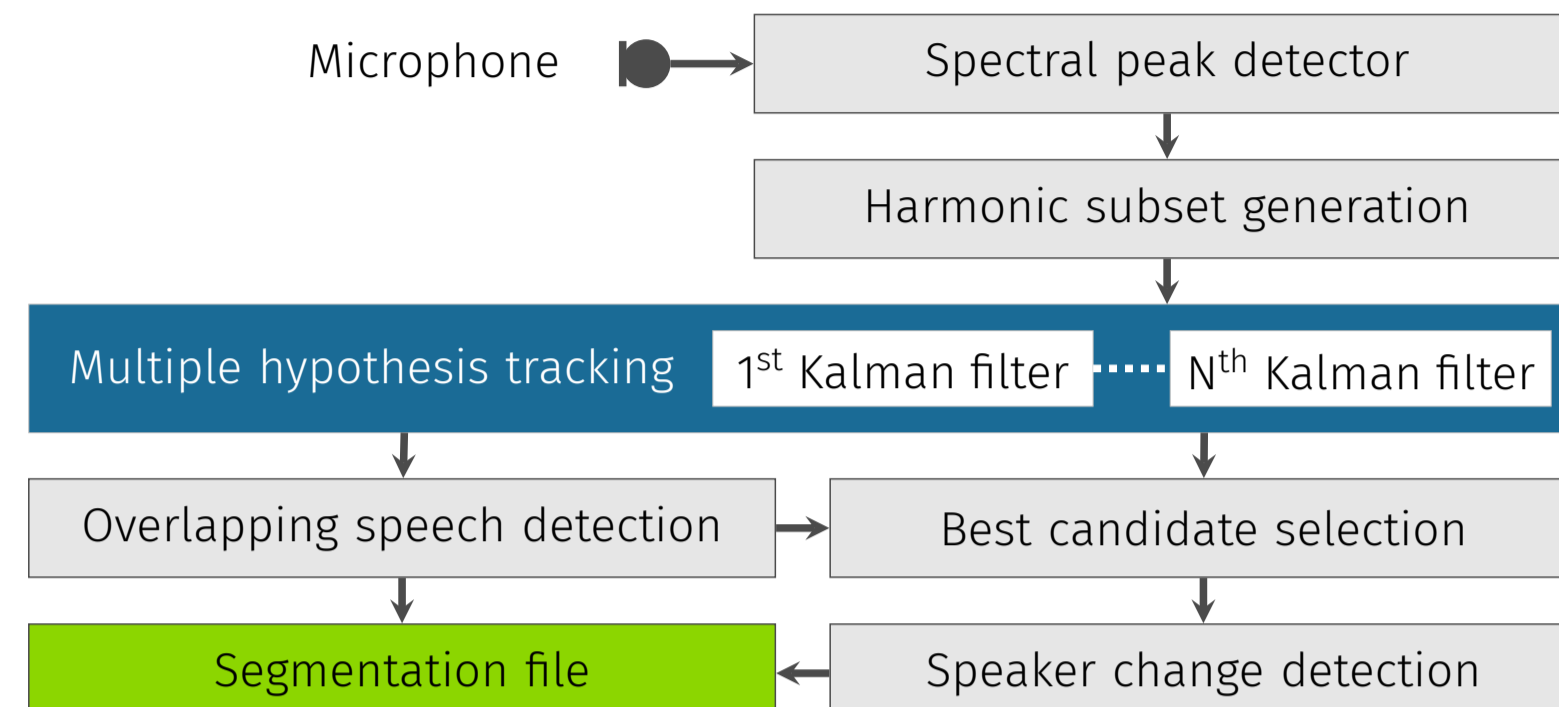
Microphone

Spectral peak detector

Harmonic subset generation

Multiple hypothesis tracking

1$^{st}$ Kalman filter

N$^{th}$ Kalman filter

Overlapping speech detection

Best candidate selection

Segmentation file

Speaker change detection